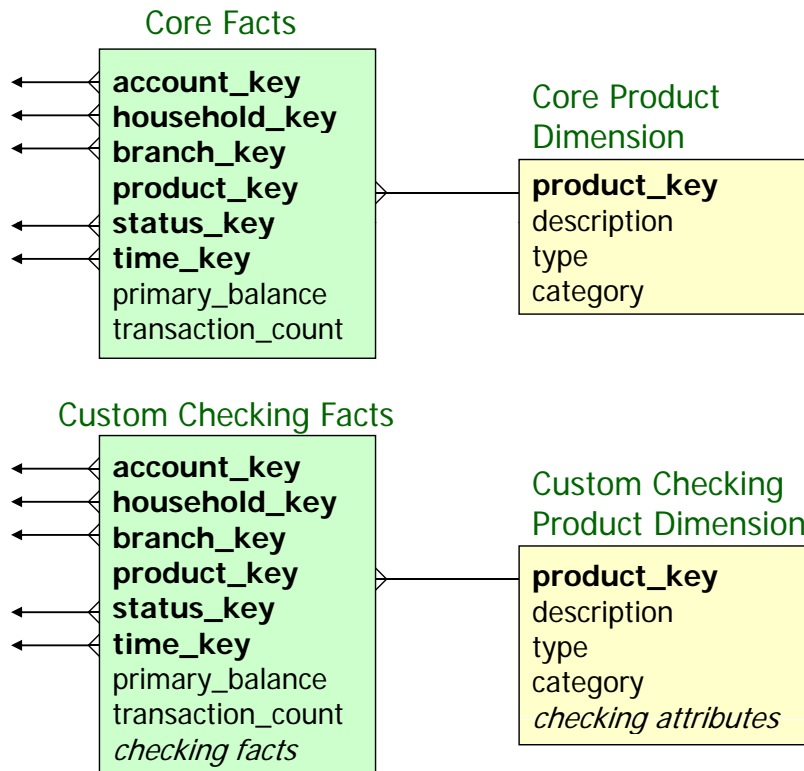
Core Facts

account_key
household_key
branch_key
product_key
status_key
time_key
primary_balance
transaction_count

Core Product Dimension

product_key
description
type
category

Custom Checking Facts

account_key
household_key
branch_key
product_key
status_key
time_key
primary_balance
transaction_count
*checking facts*

Custom Checking Product Dimension

product_key
description
type
category
*checking attributes*